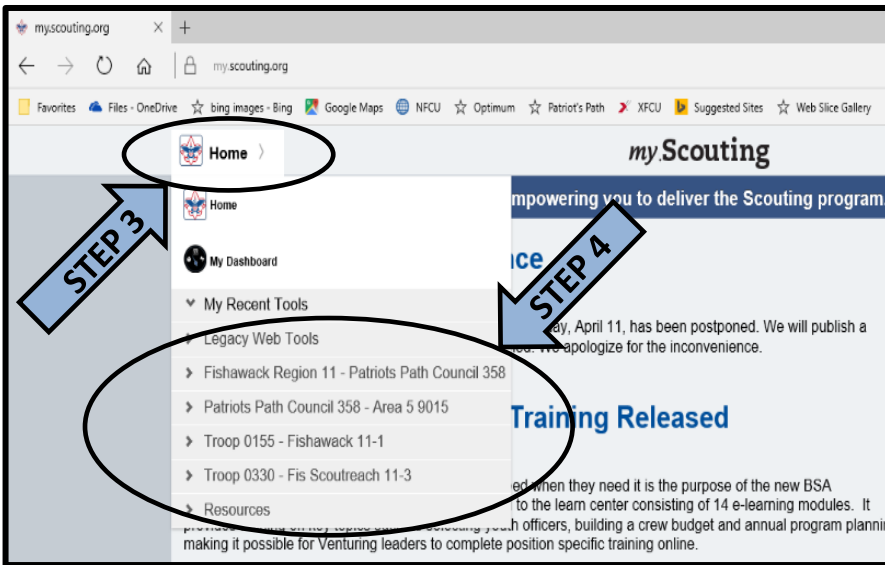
my.scouting.org ✕ +

← → ↻ ⌂ | 🔒 my.scouting.org

Favorites Files - OneDrive bing images - Bing Google Maps NFCU Optimum Patriot's Path XFCU Suggested Sites Web Slice Gallery

Home 〉

my.Scouting

Home

My Dashboard

My Recent Tools

Legacy Web Tools

Fishawack Region 11 - Patriots Path Council 358

Patriots Path Council 358 - Area 5 9015

Troop 0155 - Fishawack 11-1

Troop 0330 - Fis Scoutreach 11-3

Resources

STEP 3

STEP 4

mpowering you to deliver the Scouting program.

nce

ay, April 11, has been postponed. We will publish a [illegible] apologize for the inconvenience.

Training Released

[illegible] when they need it is the purpose of the new BSA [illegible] to the learn center consisting of 14 e-learning modules. It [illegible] youth officers, building a crew budget and annual program planning making it possible for Venturing leaders to complete position specific training online.